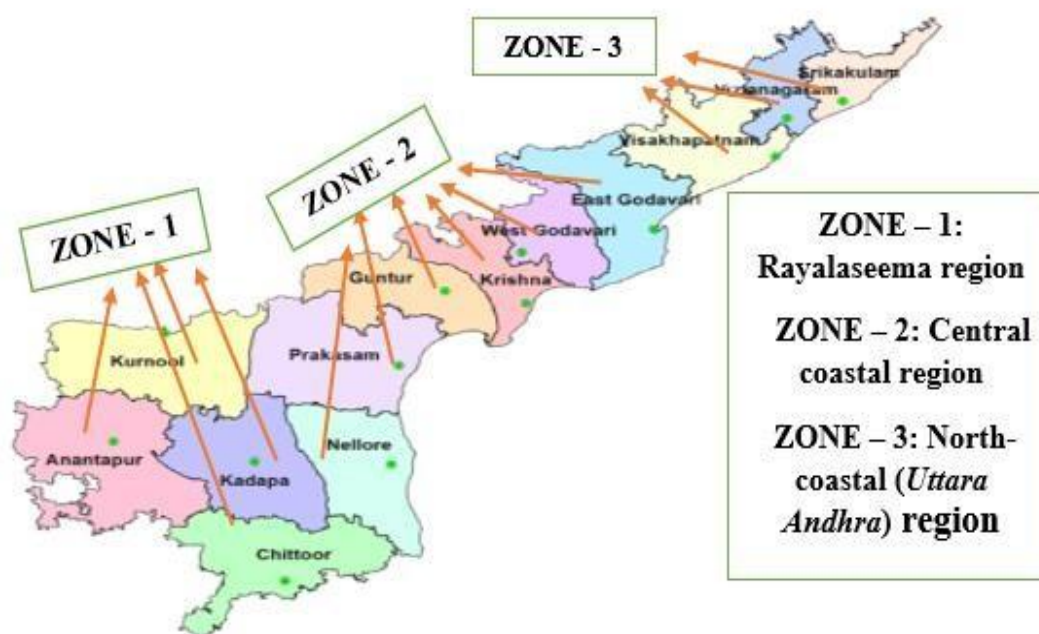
ZONE - 3

ZONE - 2

ZONE - 1

Srikakulam

Vizianagaram

Visakhapatnam

East Godavari

West Godavari

Krishna

Guntur

Prakasam

Kurnool

Anantapur

Kadapa

Nellore

Chittoor

ZONE – 1: Rayalaseema region

ZONE – 2: Central coastal region

ZONE – 3: North-coastal (*Uttara Andhra*) region